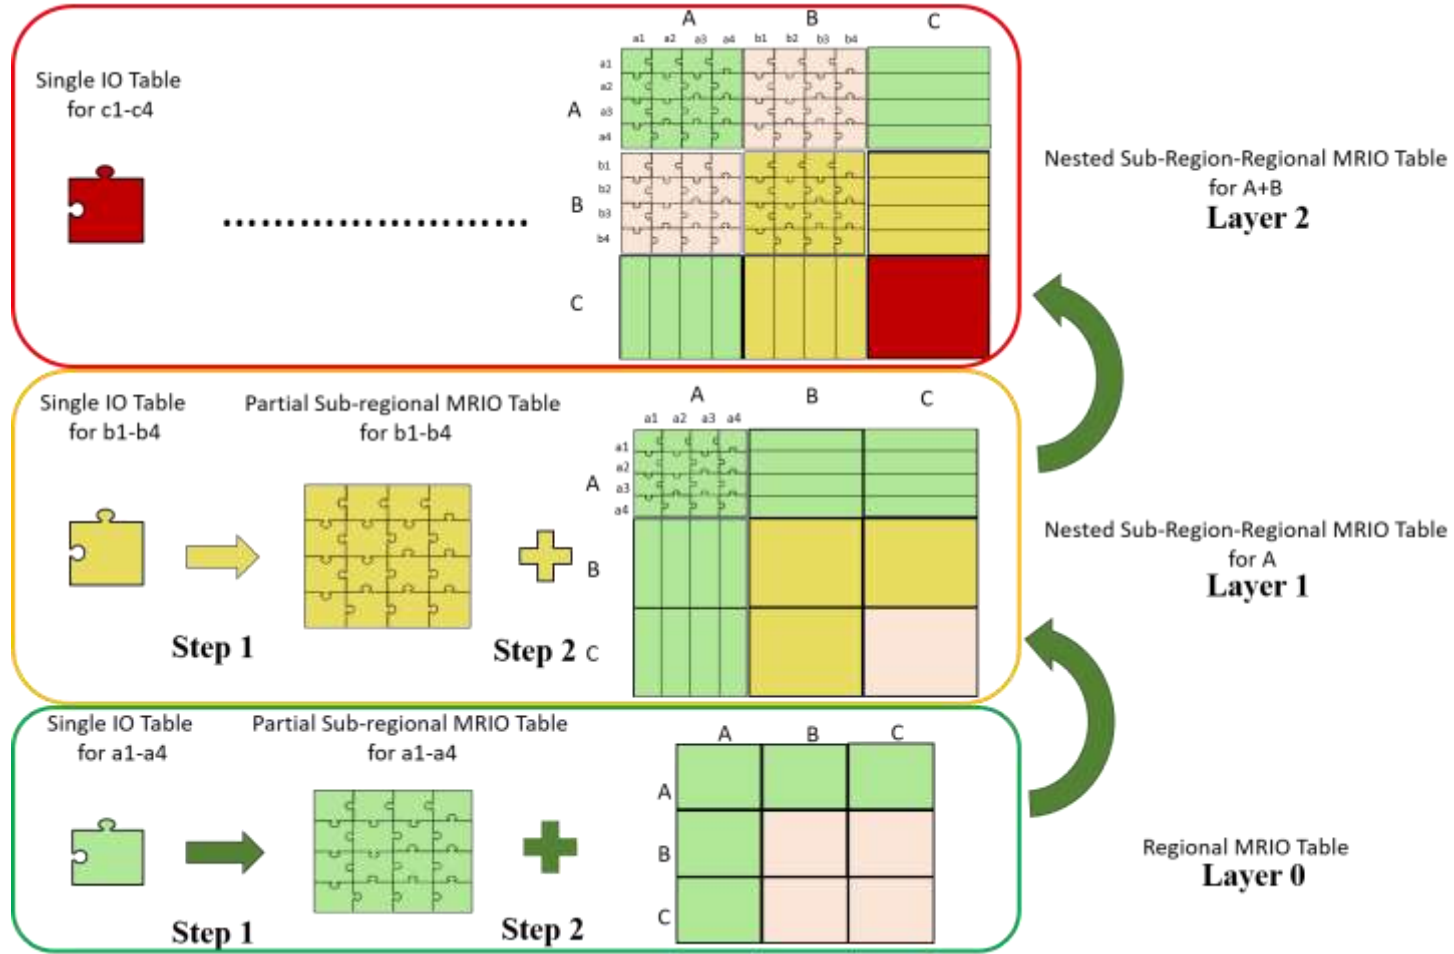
Single IO Table for c1-c4

A B C
a1 a2 a3 a4 b1 b2 b3 b4
A a1 a2 a3 a4
B b1 b2 b3 b4
C

Nested Sub-Region-Regional MRIO Table for A+B
Layer 2

Single IO Table for b1-b4

Partial Sub-regional MRIO Table for b1-b4

Step 1

Step 2

A B C
a1 a2 a3 a4
A a1 a2 a3 a4
B
C

Nested Sub-Region-Regional MRIO Table for A
Layer 1

Single IO Table for a1-a4

Partial Sub-regional MRIO Table for a1-a4

Step 1

Step 2

A B C
A
B
C

Regional MRIO Table
Layer 0